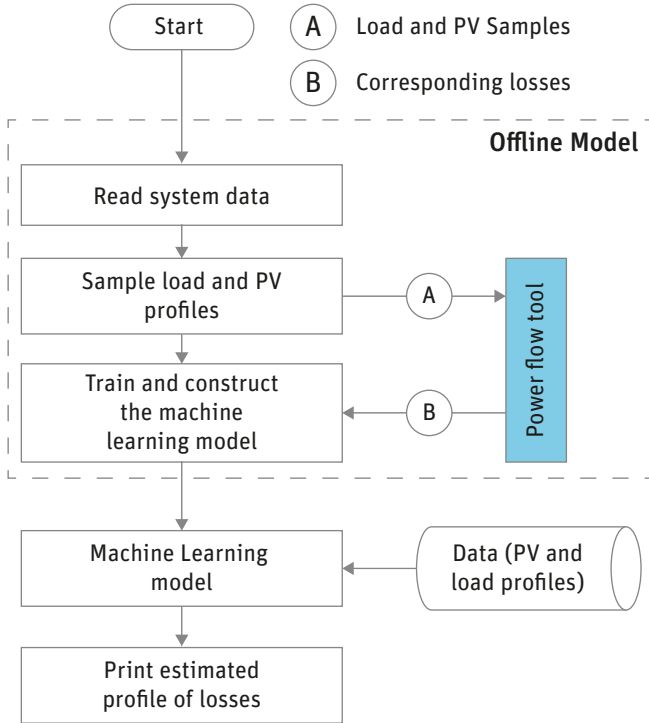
Start

A Load and PV Samples

B Corresponding losses

Offline Model

Read system data

Sample load and PV profiles

A

Power flow tool

Train and construct the machine learning model

B

Machine Learning model

Data (PV and load profiles)

Print estimated profile of losses